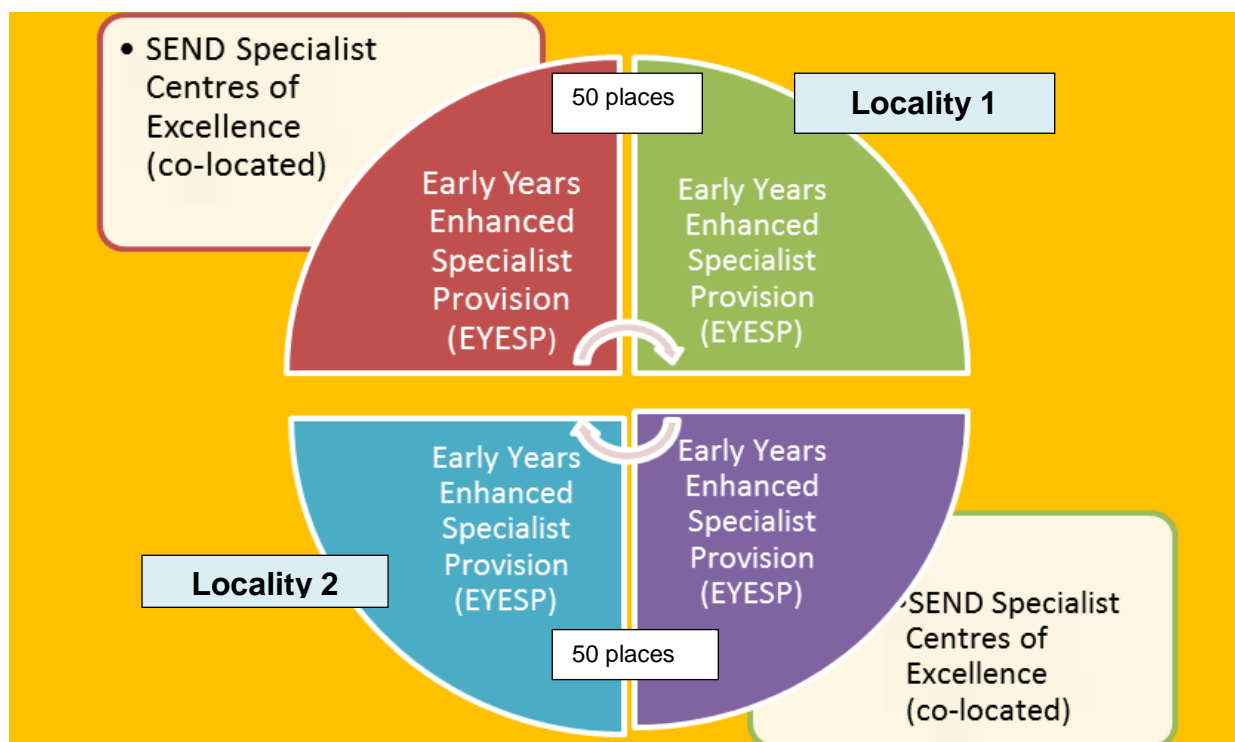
• SEND Specialist Centres of Excellence (co-located)

50 places

Locality 1

Early Years Enhanced Specialist Provision (EYESP)

Early Years Enhanced Specialist Provision (EYESP)

Early Years Enhanced Specialist Provision (EYESP)

Early Years Enhanced Specialist Provision (EYESP)

Locality 2

50 places

•SEND Specialist Centres of Excellence (co-located)